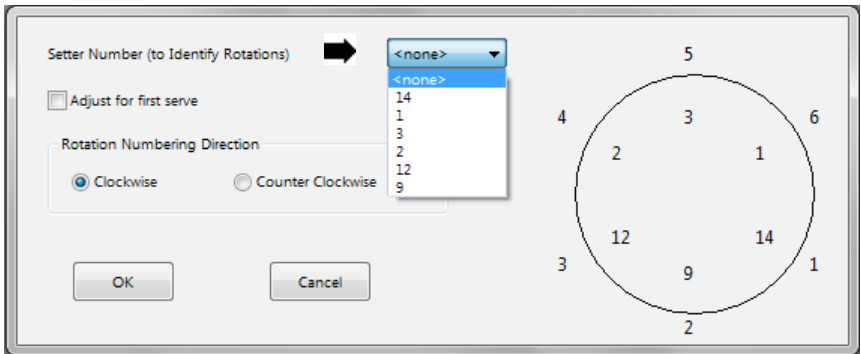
Setter Number (to Identify Rotations)

<none>

<none>
14
1
3
2
12
9

Adjust for first serve

Rotation Numbering Direction

Clockwise

Counter Clockwise

OK

Cancel

5

4

6

3

2

1

12

14

3

1

9

2